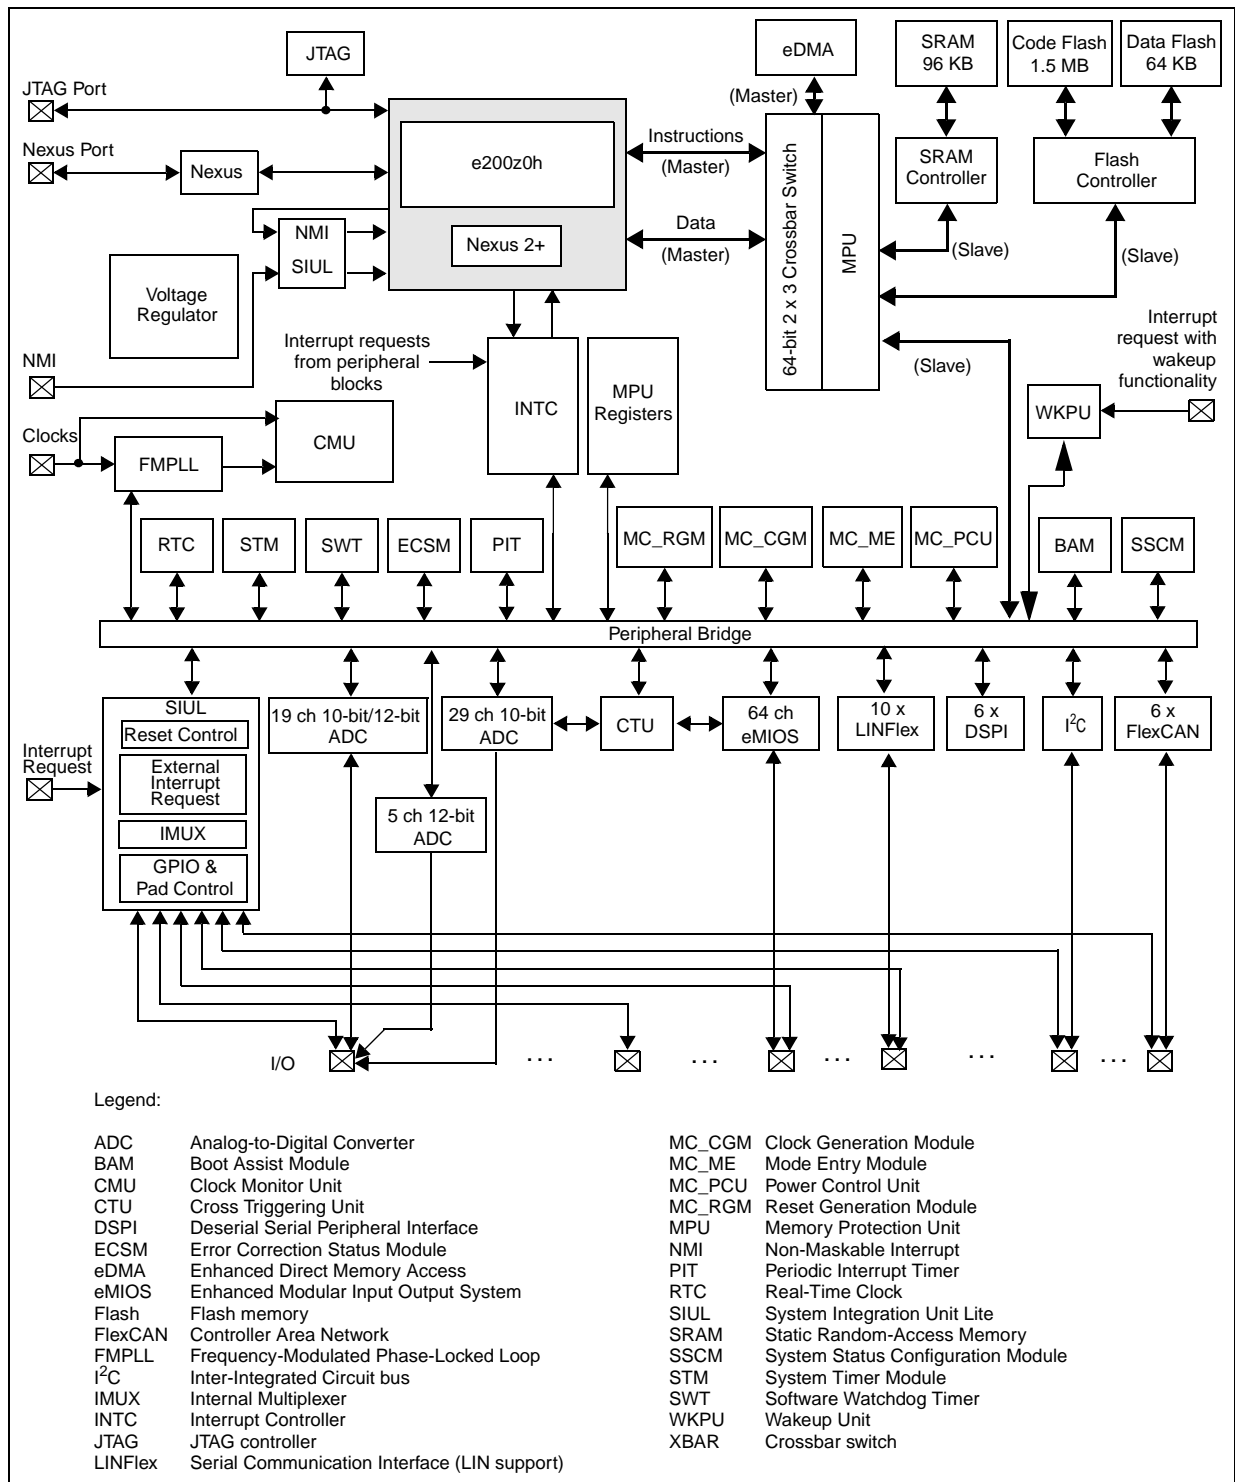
JTAG

JTAG Port

Nexus Port

Nexus

NMI

SIUL

Voltage Regulator

NMI

e200z0h

Nexus 2+

eDMA

(Master)

Instructions (Master)

Data (Master)

64-bit 2 x 3 Crossbar Switch

MPU

SRAM 96 KB

Code Flash 1.5 MB

Data Flash 64 KB

SRAM Controller

Flash Controller

(Slave)

(Slave)

(Slave)

Interrupt requests from peripheral blocks

INTC

MPU Registers

Interrupt request with wakeup functionality

WKPU

Clocks

FMPLL

CMU

RTC

STM

SWT

ECSM

PIT

MC_RGM

MC_CGM

MC_ME

MC_PCU

BAM

SSCM

Peripheral Bridge

SIUL

Reset Control

External Interrupt Request

IMUX

GPIO & Pad Control

Interrupt Request

19 ch 10-bit/12-bit ADC

5 ch 12-bit ADC

29 ch 10-bit ADC

CTU

64 ch eMIOS

10 x LINFlex

6 x DSPI

I$^2$C

6 x FlexCAN

I/O

. . .

. . .

. . .

. . .

. . .

Legend:

ADC Analog-to-Digital Converter
BAM Boot Assist Module
CMU Clock Monitor Unit
CTU Cross Triggering Unit
DSPI Deserial Serial Peripheral Interface
ECSM Error Correction Status Module
eDMA Enhanced Direct Memory Access
eMIOS Enhanced Modular Input Output System
Flash Flash memory
FlexCAN Controller Area Network
FMPLL Frequency-Modulated Phase-Locked Loop
I$^2$C Inter-Integrated Circuit bus
IMUX Internal Multiplexer
INTC Interrupt Controller
JTAG JTAG controller
LINFlex Serial Communication Interface (LIN support)

MC_CGM Clock Generation Module
MC_ME Mode Entry Module
MC_PCU Power Control Unit
MC_RGM Reset Generation Module
MPU Memory Protection Unit
NMI Non-Maskable Interrupt
PIT Periodic Interrupt Timer
RTC Real-Time Clock
SIUL System Integration Unit Lite
SRAM Static Random-Access Memory
SSCM System Status Configuration Module
STM System Timer Module
SWT Software Watchdog Timer
WKPU Wakeup Unit
XBAR Crossbar switch